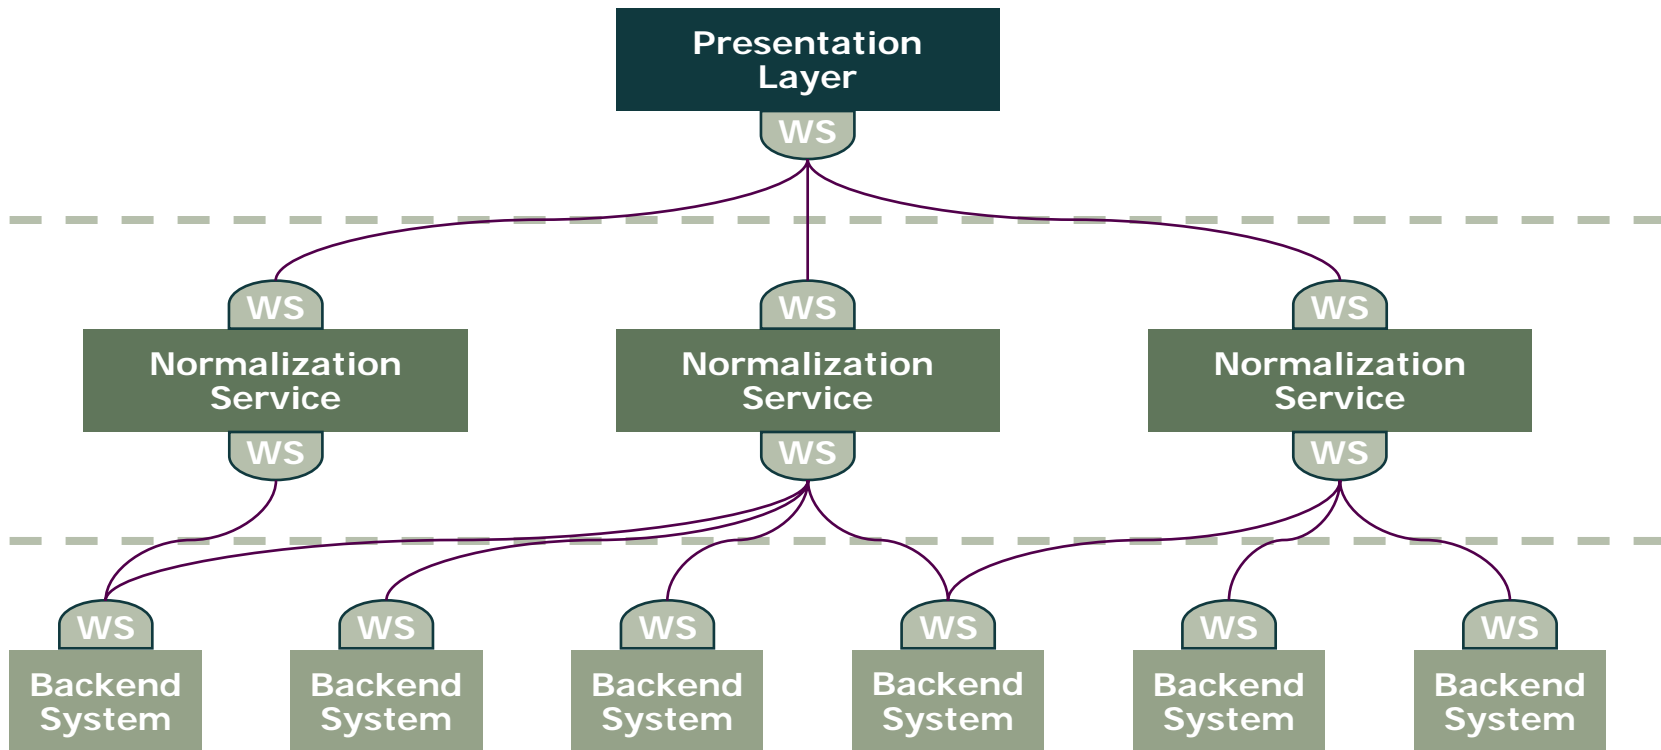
Presentation Layer

WS

WS

Normalization Service

WS

WS

Normalization Service

WS

WS

Normalization Service

WS

WS

Backend System

WS

Backend System

WS

Backend System

WS

Backend System

WS

Backend System

WS

Backend System